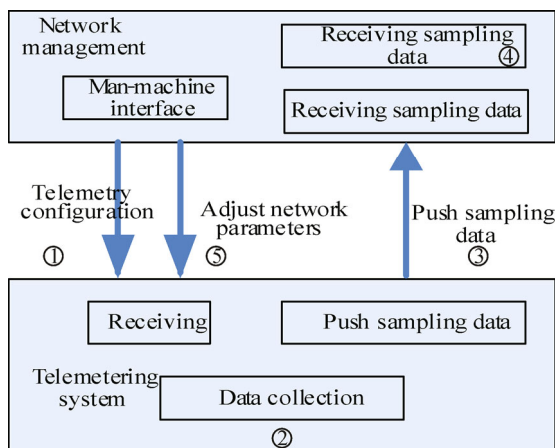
Network management

Receiving sampling data ④

Man-machine interface

Receiving sampling data

Telemetry configuration ①

Adjust network parameters ⑤

Push sampling data ③

Receiving

Push sampling data

Telemetering system

Data collection

②